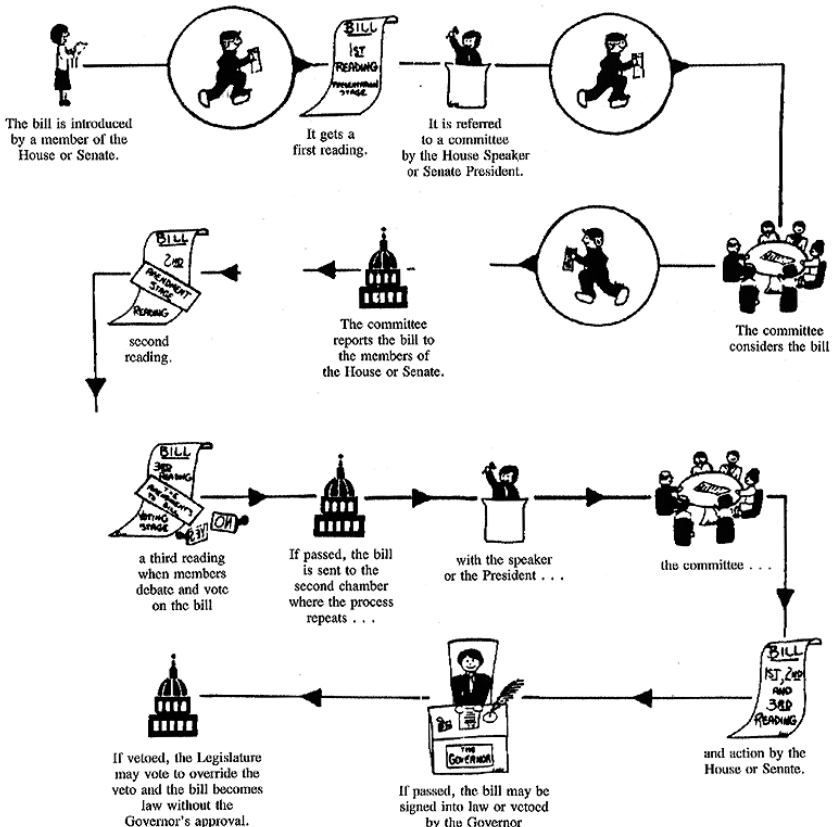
The bill is introduced by a member of the House or Senate.

BILL
1ST
READING
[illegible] STAGE

It gets a first reading.

It is referred to a committee by the House Speaker or Senate President.

The committee considers the bill

The committee reports the bill to the members of the House or Senate.

BILL
2ND
AMENDMENT STAGE
READING

second reading.

BILL
3RD READING
THE AMENDMENTS TO BILL
VOTING STAGE
OFF
ON

a third reading when members debate and vote on the bill

If passed, the bill is sent to the second chamber where the process repeats . . .

with the speaker or the President . . .

the committee . . .

BILL
1ST, 2ND AND 3RD READING

and action by the House or Senate.

THE GOVERNOR

If passed, the bill may be signed into law or vetoed by the Governor

If vetoed, the Legislature may vote to override the veto and the bill becomes law without the Governor's approval.